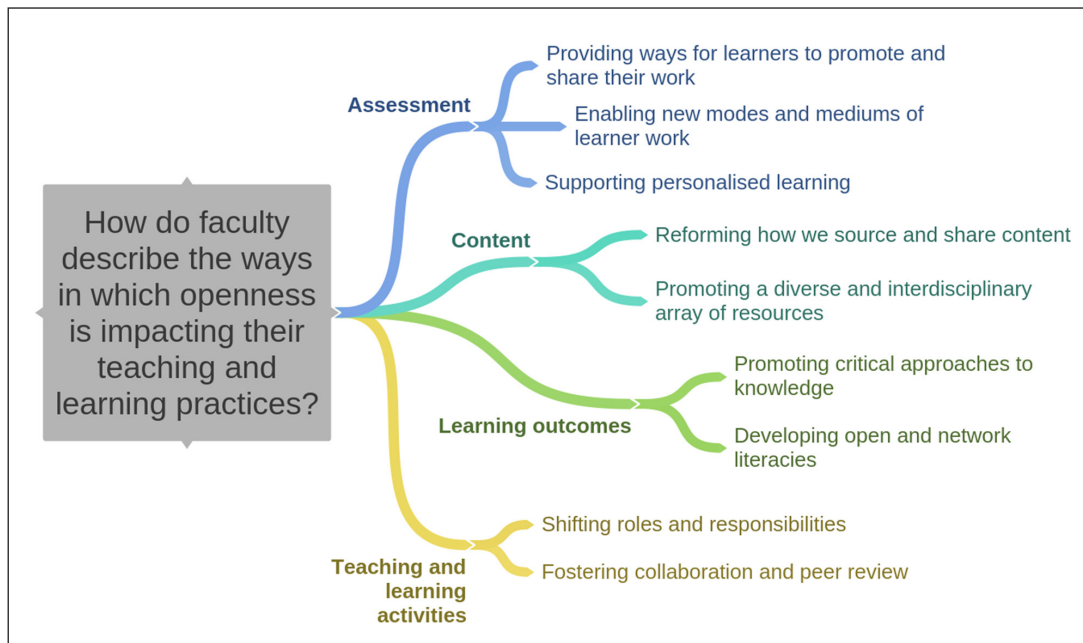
How do faculty describe the ways in which openness is impacting their teaching and learning practices?

Assessment

Providing ways for learners to promote and share their work

Enabling new modes and mediums of learner work

Supporting personalised learning

Content

Reforming how we source and share content

Promoting a diverse and interdisciplinary array of resources

Learning outcomes

Promoting critical approaches to knowledge

Developing open and network literacies

Teaching and learning activities

Shifting roles and responsibilities

Fostering collaboration and peer review